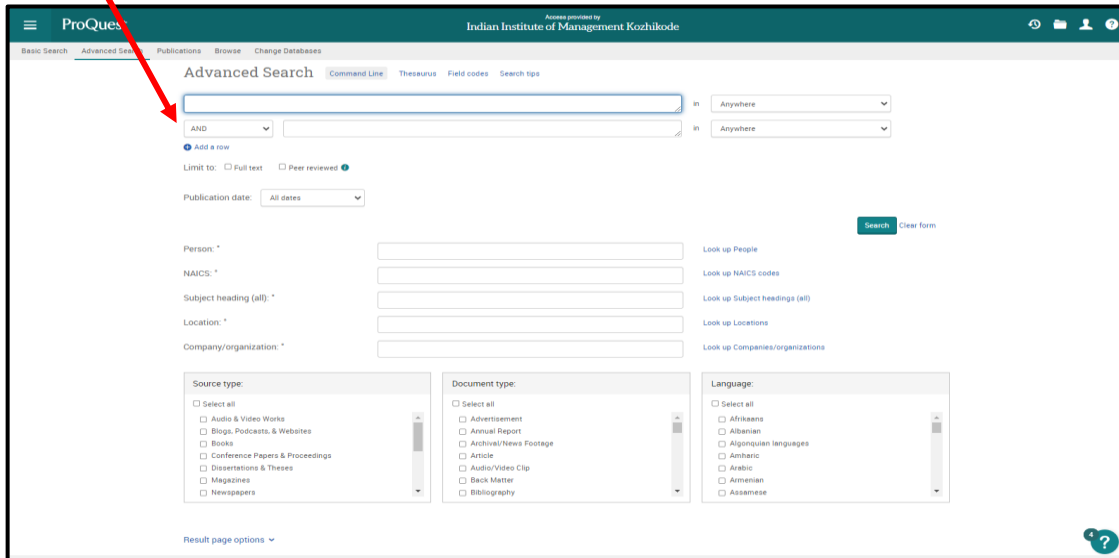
ProQuest

Access provided by
Indian Institute of Management Kozhikode

Basic Search Advanced Search Publications Browse Change Databases

Advanced Search Command Line Thesaurus Field codes Search tips

in Anywhere

AND in Anywhere

Add a row

Limit to: Full text Peer reviewed

Publication date: All dates

Search Clear form

Person: * Look up People

NAICS: * Look up NAICS codes

Subject heading (all): * Look up Subject headings (all)

Location: * Look up Locations

Company/organization: * Look up Companies/organizations

Source type:
Select all
Audio & Video Works
Blogs, Podcasts, & Websites
Books
Conference Papers & Proceedings
Dissertations & Theses
Magazines
Newspapers

Document type:
Select all
Advertisement
Annual Report
Archival/News Footage
Article
Audio/Video Clip
Back Matter
Bibliography

Language:
Select all
Afrikaans
Albanian
Algonquian languages
Amharic
Arabic
Armenian
Assamese

Result page options

4
?